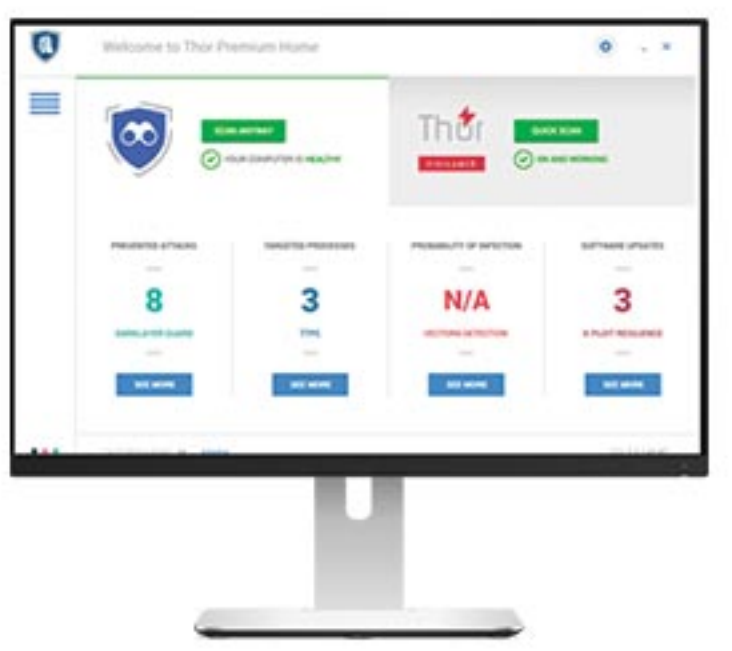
Welcome to Thor Premium Home

SCAN ANYWAY

YOUR COMPUTER IS HEALTHY

Thor

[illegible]

QUICK SCAN

ON AND WORKING

PREVENTED ATTACKS

8

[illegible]

SEE MORE

TARGETED PROCESSES

3

TYPE

SEE MORE

PROBABILITY OF INFECTION

N/A

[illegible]

SEE MORE

SOFTWARE UPDATES

3

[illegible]

SEE MORE